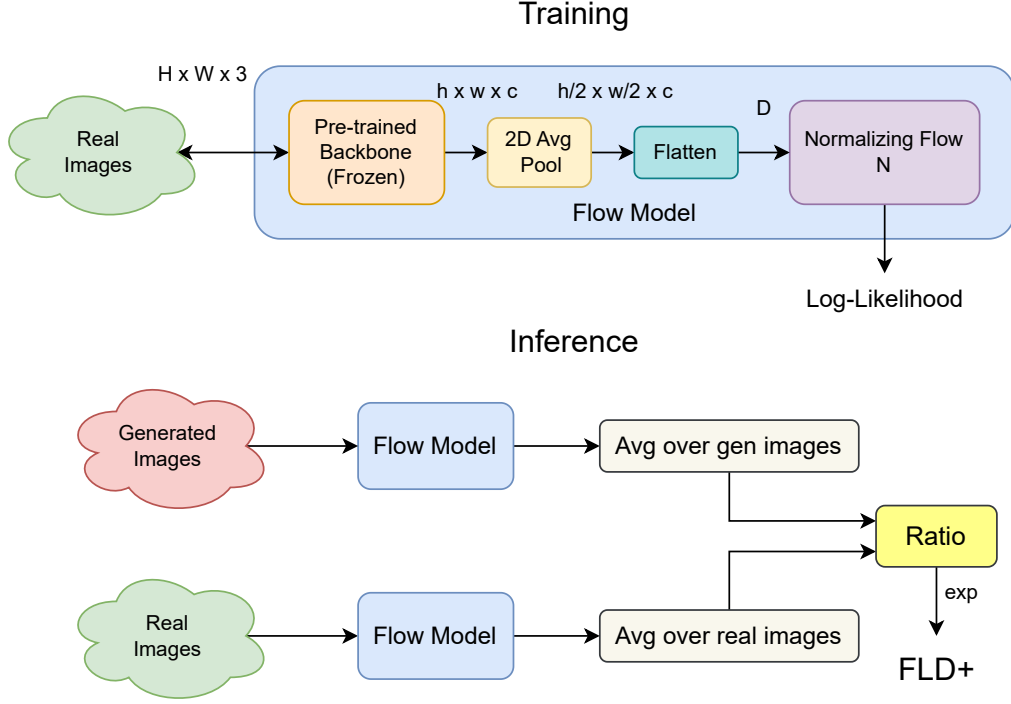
Training

H x W x 3

Real Images

h x w x c

h/2 x w/2 x c

D

Pre-trained Backbone (Frozen)

2D Avg Pool

Flatten

Normalizing Flow N

Flow Model

Log-Likelihood

Inference

Generated Images

Flow Model

Avg over gen images

Ratio

exp

Real Images

Flow Model

Avg over real images

FLD+